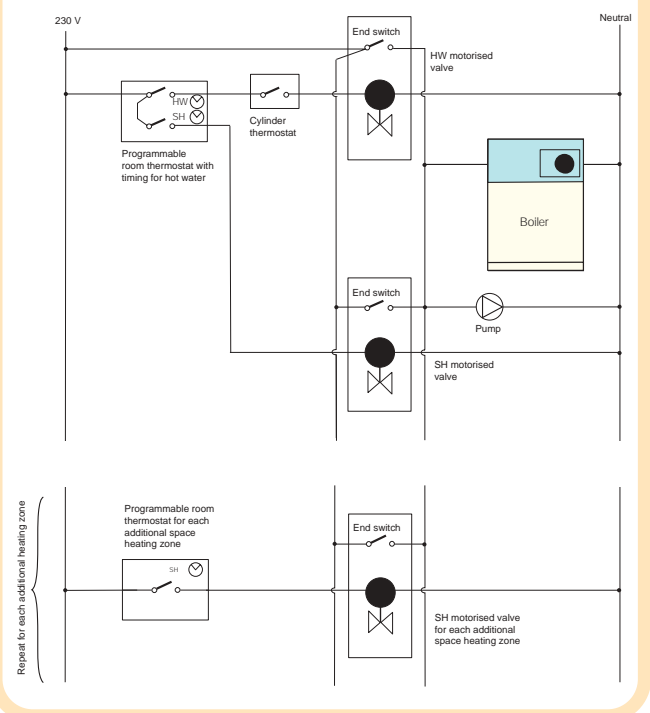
230 V

Neutral

End switch

HW motorised valve

HW

SH

Cylinder thermostat

Programmable room thermostat with timing for hot water

Boiler

End switch

Pump

SH motorised valve

Repeat for each additional heating zone

Programmable room thermostat for each additional space heating zone

SH

End switch

SH motorised valve for each additional space heating zone